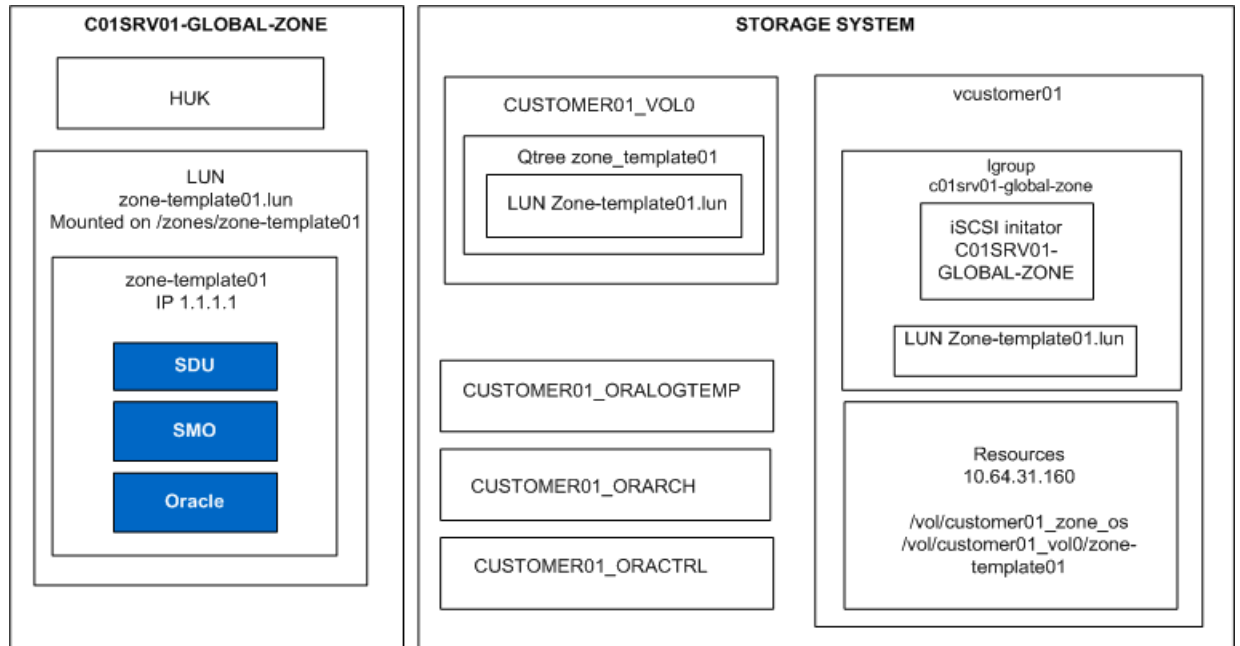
C01SRV01-GLOBAL-ZONE

HUK

LUN
zone-template01.lun
Mounted on /zones/zone-template01

zone-template01
IP 1.1.1.1

SDU

SMO

Oracle

STORAGE SYSTEM

CUSTOMER01_VOL0

Qtree zone_template01

LUN Zone-template01.lun

CUSTOMER01_ORALOGTEMP

CUSTOMER01_ORARCH

CUSTOMER01_ORACTRL

vcustomer01

Igroup
c01srv01-global-zone

iSCSI initator
C01SRV01-GLOBAL-ZONE

LUN Zone-template01.lun

Resources
10.64.31.160

/vol/customer01_zone_os
/vol/customer01_vol0/zone-template01